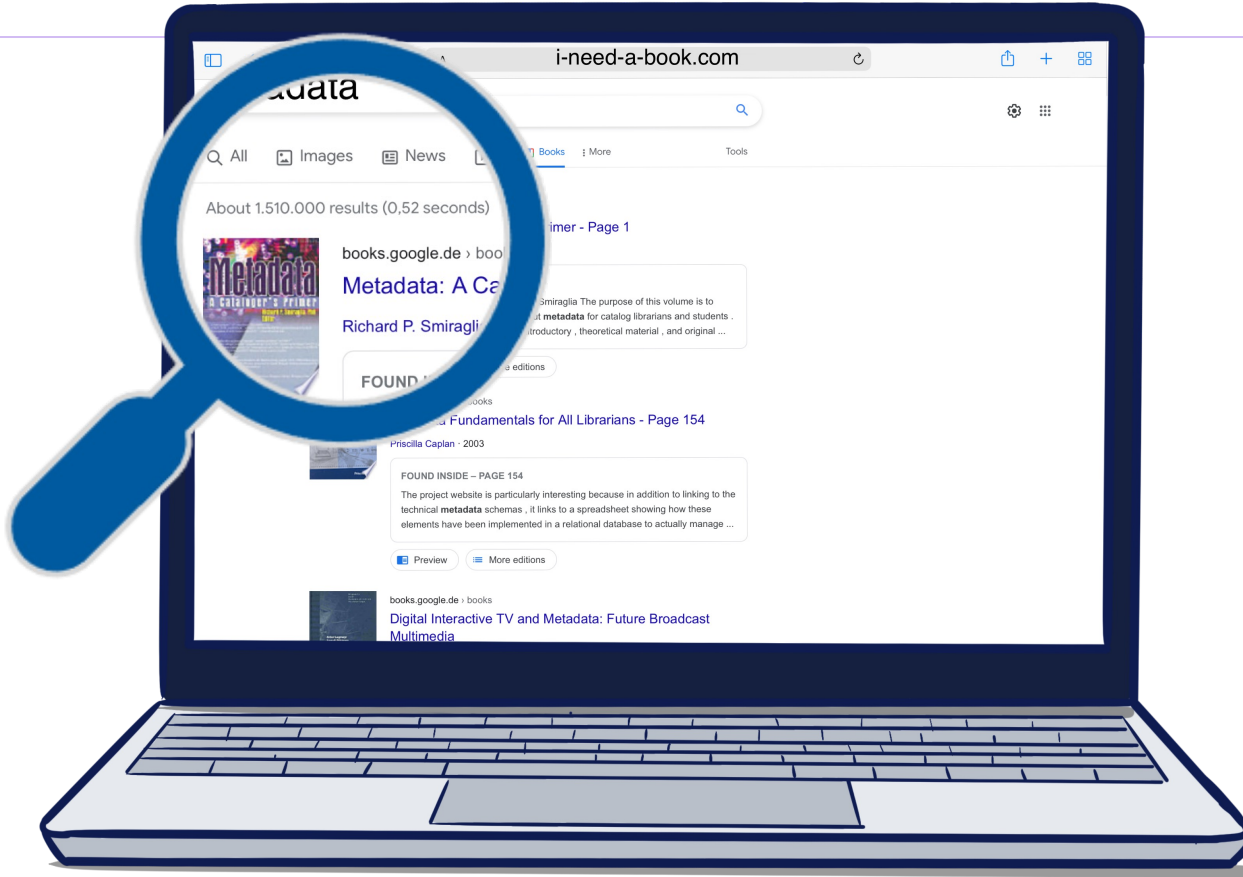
i-need-a-book.com

adata

All Images News Books More Tools

About 1.510.000 results (0,52 seconds)

books.google.de › boo

Metadata: A Ca imer - Page 1

Richard P. Smiragli

Metadata A Cataloger's Primer Richard P. Smiraglia PhD Editor

FOUND

Smiraglia The purpose of this volume is to t metadata for catalog librarians and students . troductory , theoretical material , and original ...

e editions

ooks

a Fundamentals for All Librarians - Page 154

Priscilla Caplan · 2003

FOUND INSIDE – PAGE 154

The project website is particularly interesting because in addition to linking to the technical metadata schemas , it links to a spreadsheet showing how these elements have been implemented in a relational database to actually manage ...

Preview More editions

books.google.de › books

Digital Interactive TV and Metadata: Future Broadcast Multimedia